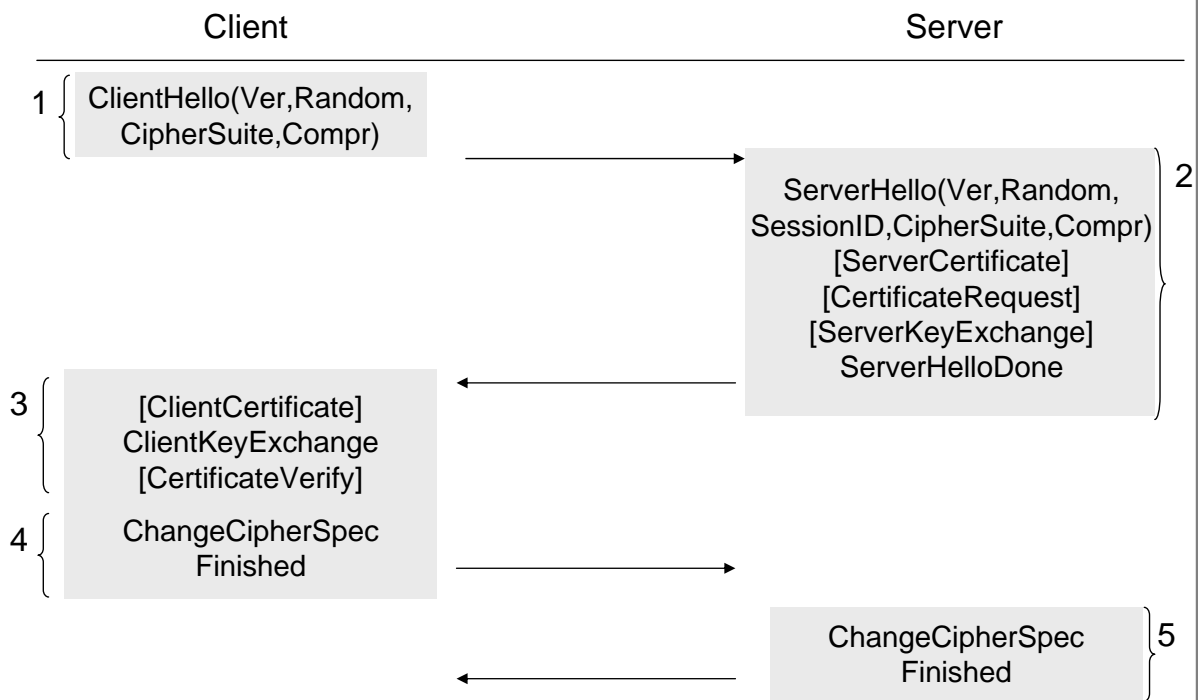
Client

Server

1

ClientHello(Ver,Random, CipherSuite,Compr)

2

ServerHello(Ver,Random, SessionID,CipherSuite,Compr) [ServerCertificate] [CertificateRequest] [ServerKeyExchange] ServerHelloDone

3

[ClientCertificate] ClientKeyExchange [CertificateVerify]

4

ChangeCipherSpec Finished

5

ChangeCipherSpec Finished